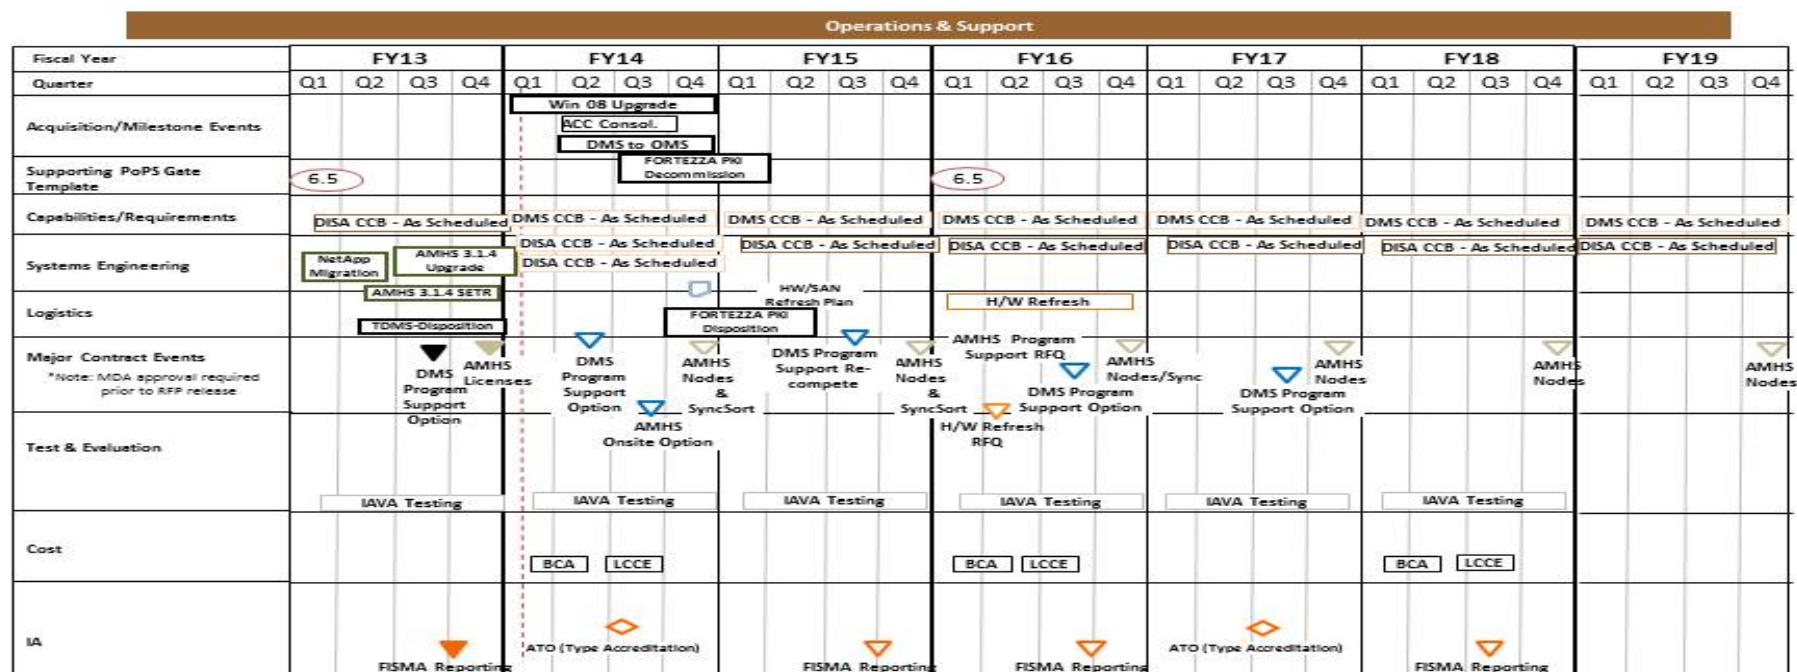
Operations & Support

Fiscal Year | FY13 | FY14 | FY15 | FY16 | FY17 | FY18 | FY19

Quarter | Q1 Q2 Q3 Q4 | Q1 Q2 Q3 Q4 | Q1 Q2 Q3 Q4 | Q1 Q2 Q3 Q4 | Q1 Q2 Q3 Q4 | Q1 Q2 Q3 Q4 | Q1 Q2 Q3 Q4

Acquisition/Milestone Events
Win 08 Upgrade
ACC Consol.
DMS to OMS
FORTEZZA PKI Decommission

Supporting PoPS Gate Template
6.5
6.5

Capabilities/Requirements
DISA CCB - As Scheduled
DMS CCB - As Scheduled
DMS CCB - As Scheduled
DMS CCB - As Scheduled
DMS CCB - As Scheduled
DMS CCB - As Scheduled
DMS CCB - As Scheduled

Systems Engineering
NetApp Migration
AMHS 3.1.4 Upgrade
AMHS 3.1.4 SETR
DISA CCB - As Scheduled
DISA CCB - As Scheduled
DISA CCB - As Scheduled
DISA CCB - As Scheduled
DISA CCB - As Scheduled
DISA CCB - As Scheduled
DISA CCB - As Scheduled

Logistics
TDMS-Disposition
HW/SAN Refresh Plan
FORTEZZA PKI Disposition
H/W Refresh

Major Contract Events
*Note: MDA approval required prior to RFP release
DMS Program Support Option
AMHS Licenses
DMS Program Support Option
AMHS Onsite Option
AMHS Nodes & SyncSort
DMS Program Support Re-compete
AMHS Nodes & SyncSort
AMHS Program Support RFQ
H/W Refresh RFQ
DMS Program Support Option
AMHS Nodes/Sync
DMS Program Support Option
AMHS Nodes
AMHS Nodes
AMHS Nodes

Test & Evaluation
IAVA Testing
IAVA Testing
IAVA Testing
IAVA Testing
IAVA Testing
IAVA Testing

Cost
BCA
LCCE
BCA
LCCE
BCA
LCCE

IA
FISMA Reporting
ATO (Type Accreditation)
FISMA Reporting
FISMA Reporting
ATO (Type Accreditation)
FISMA Reporting